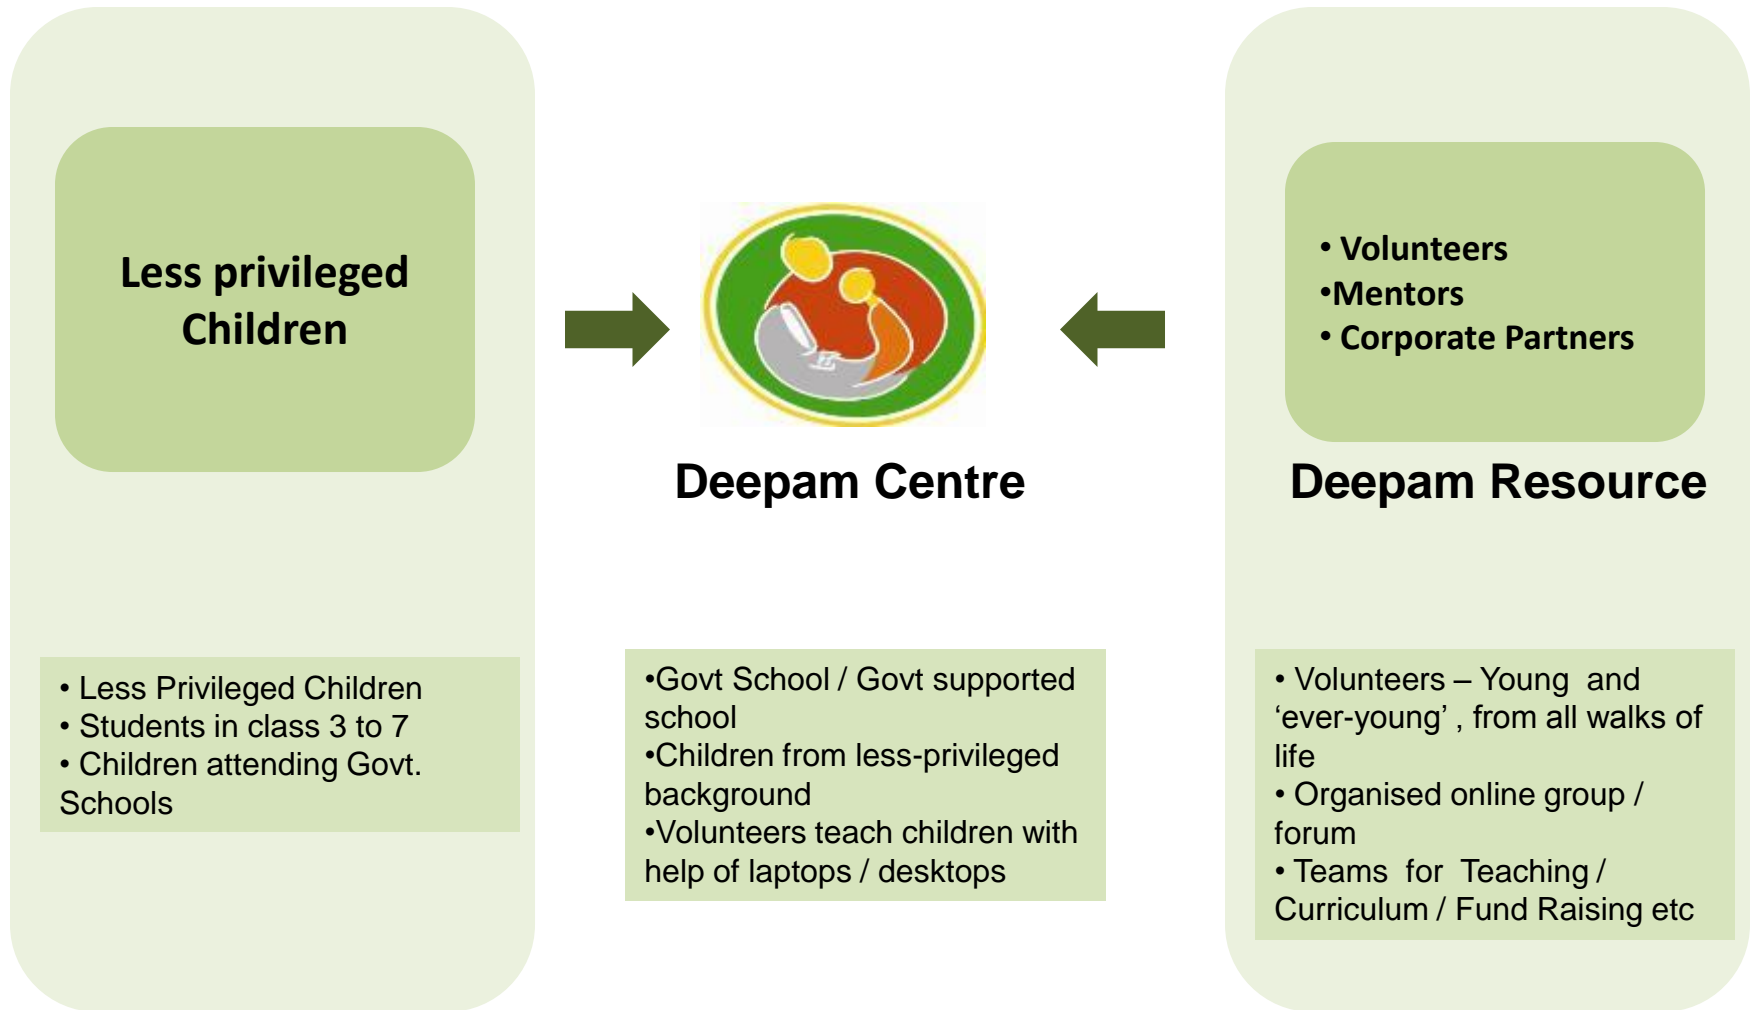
Less privileged Children

• Less Privileged Children
• Students in class 3 to 7
• Children attending Govt. Schools

Deepam Centre

•Govt School / Govt supported school
•Children from less-privileged background
•Volunteers teach children with help of laptops / desktops

• Volunteers
•Mentors
• Corporate Partners

Deepam Resource

• Volunteers – Young and ‘ever-young’ , from all walks of life
• Organised online group / forum
• Teams for Teaching / Curriculum / Fund Raising etc